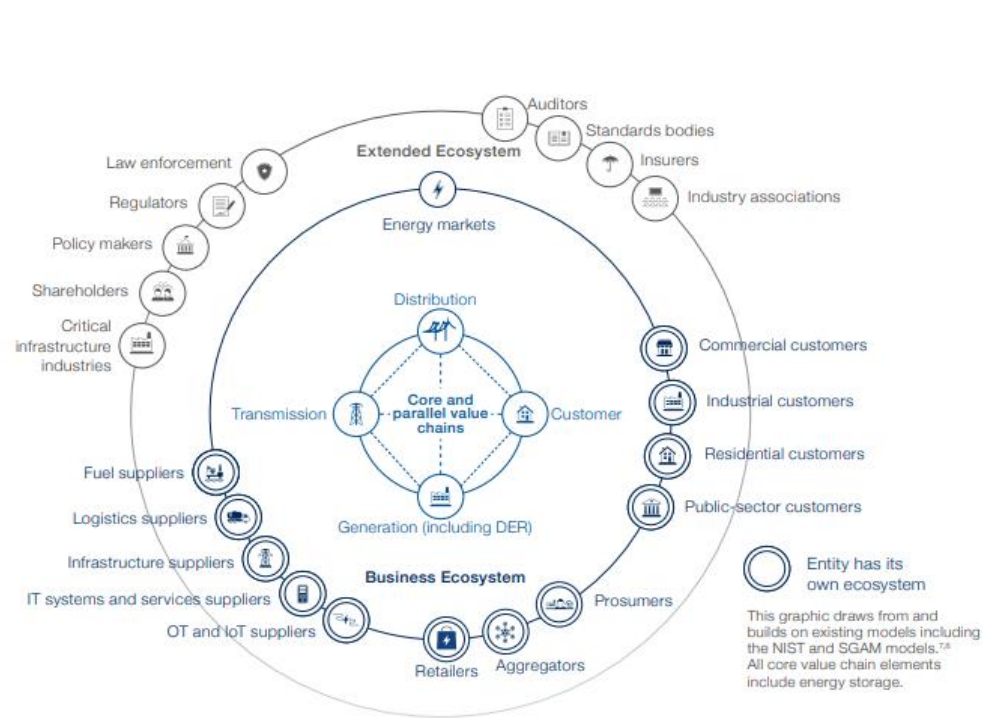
Extended Ecosystem

Auditors

Standards bodies

Insurers

Industry associations

Law enforcement

Regulators

Policy makers

Shareholders

Critical infrastructure industries

Energy markets

Distribution

Transmission

Core and parallel value chains

Customer

Generation (including DER)

Commercial customers

Industrial customers

Residential customers

Public-sector customers

Fuel suppliers

Logistics suppliers

Infrastructure suppliers

IT systems and services suppliers

OT and IoT suppliers

Business Ecosystem

Retailers

Aggregators

Prosumers

Entity has its own ecosystem

This graphic draws from and builds on existing models including the NIST and SGAM models.$^{7,8}$ All core value chain elements include energy storage.